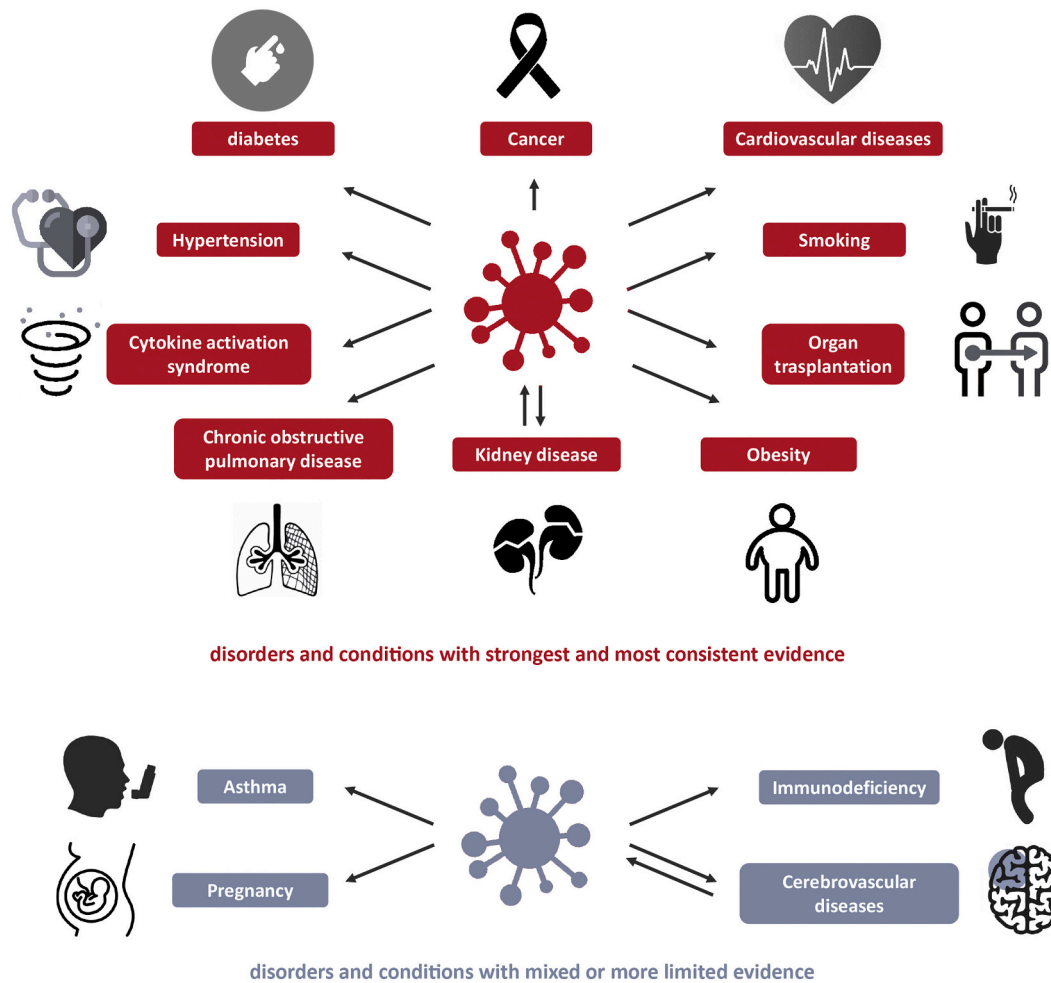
diabetes

Cancer

Cardiovascular diseases

Hypertension

Smoking

Cytokine activation syndrome

Organ trasplantation

Chronic obstructive pulmonary disease

Kidney disease

Obesity

disorders and conditions with strongest and most consistent evidence

Asthma

Immunodeficiency

Pregnancy

Cerebrovascular diseases

disorders and conditions with mixed or more limited evidence